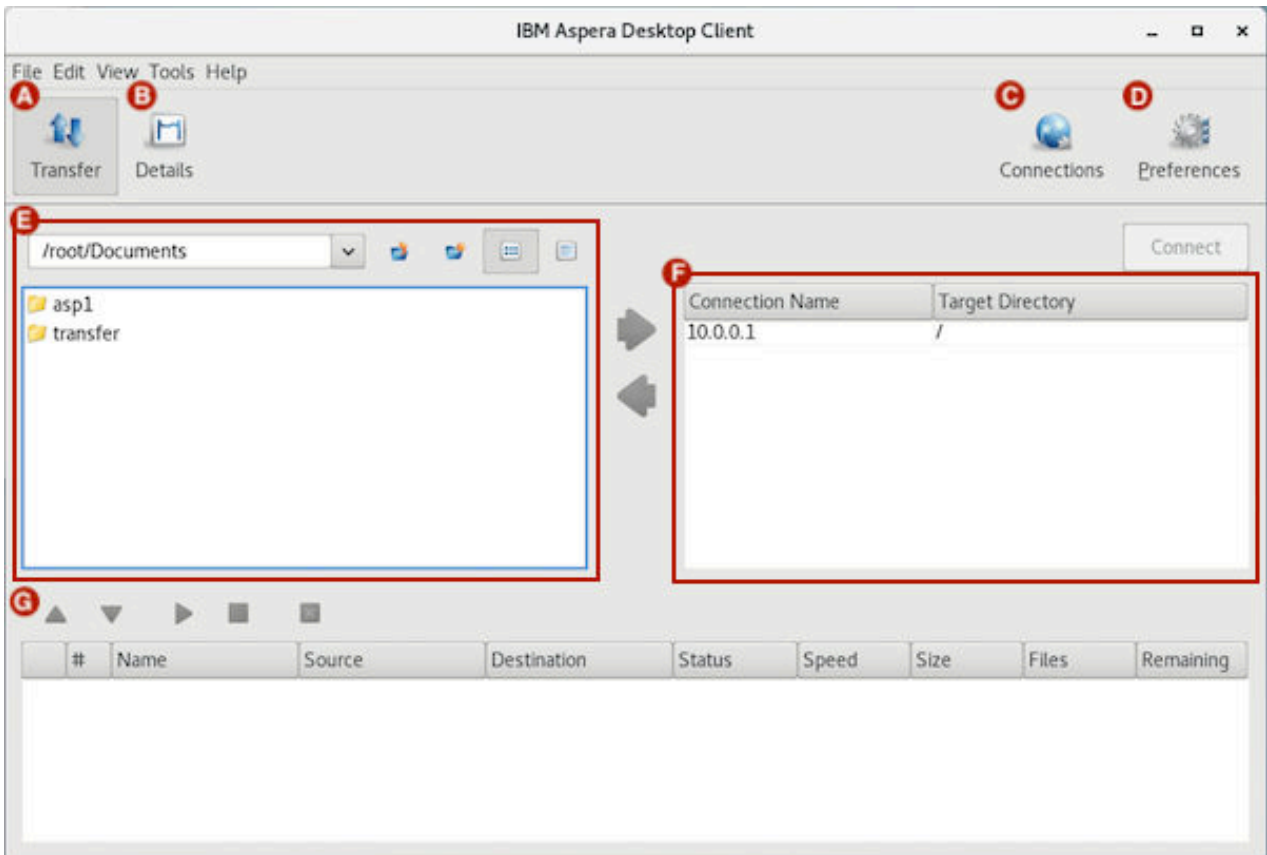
IBM Aspera Desktop Client

File Edit View Tools Help

A B C D

Transfer Details Connections Preferences

E

/root/Documents

asp1
transfer

Connect

F

| Connection Name | Target Directory |
|---|---|
| 10.0.0.1 | / |

G

| | # | Name | Source | Destination | Status | Speed | Size | Files | Remaining |
|---|---|---|---|---|---|---|---|---|---|